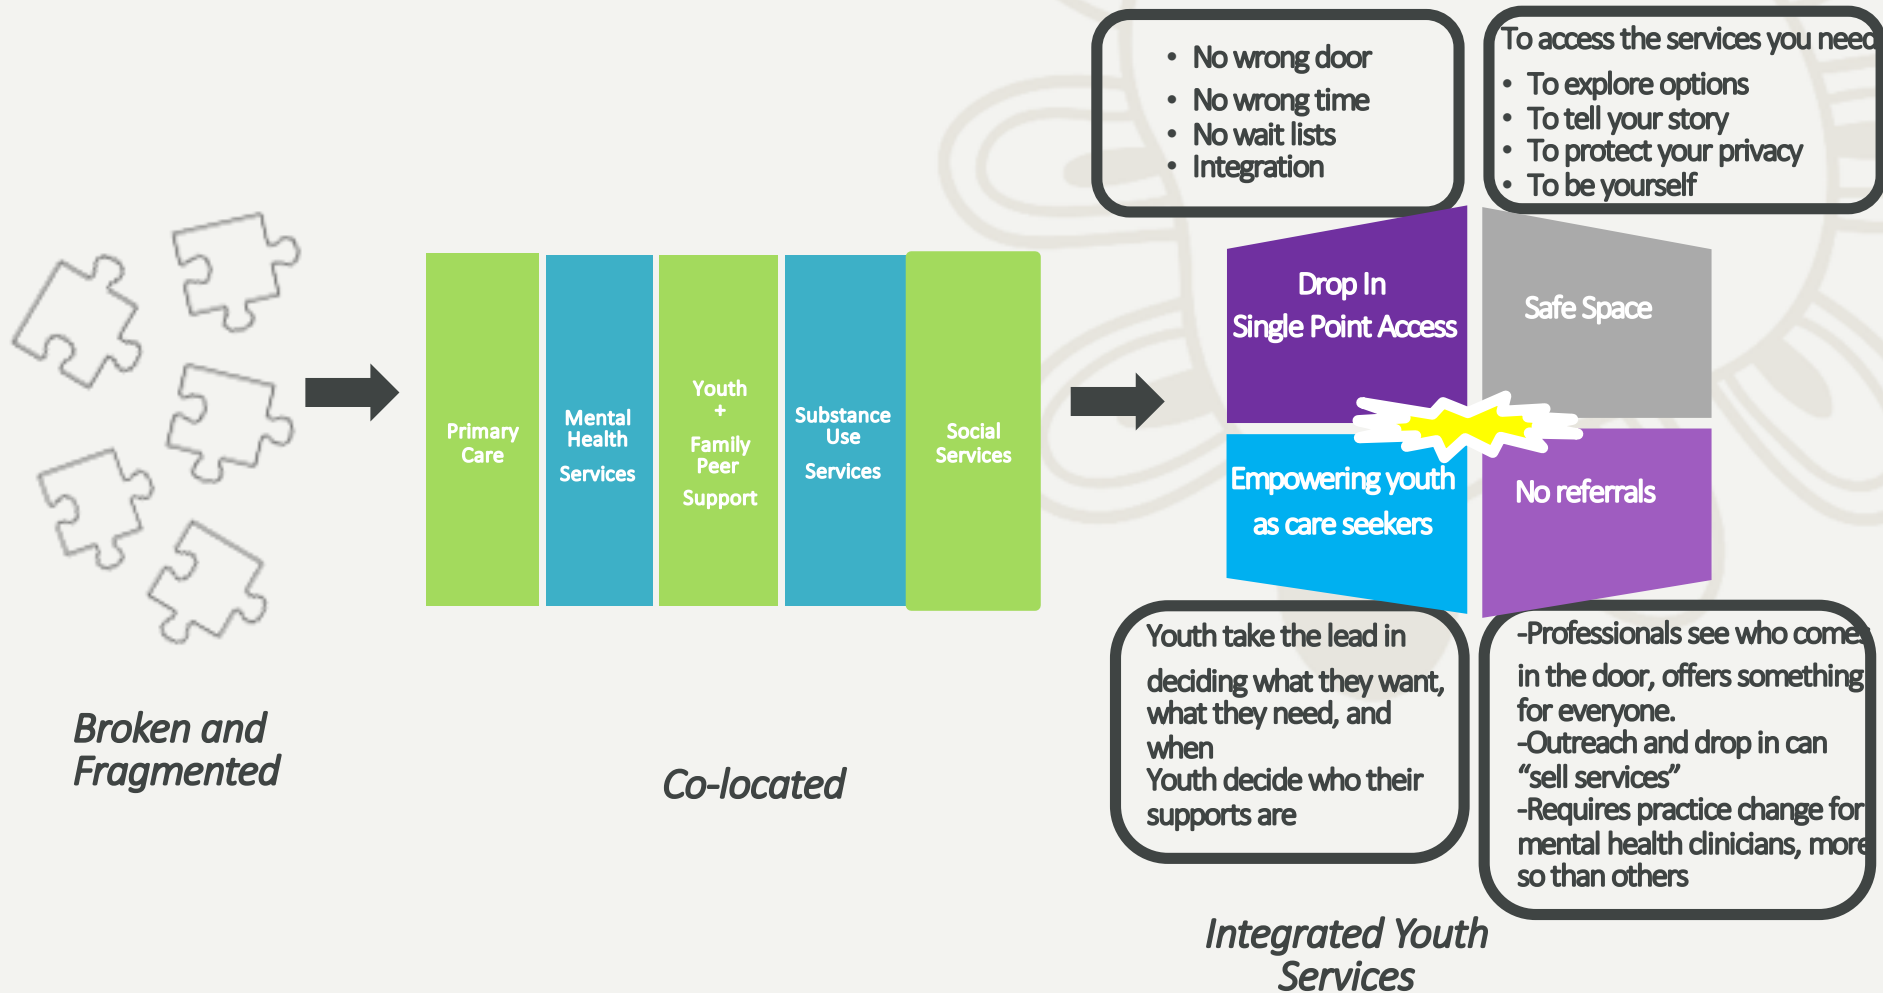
Primary Care

Mental Health Services

Youth + Family Peer Support

Substance Use Services

Social Services

Broken and Fragmented

Co-located

- No wrong door
- No wrong time
- No wait lists
- Integration

To access the services you need
- To explore options
- To tell your story
- To protect your privacy
- To be yourself

Drop In
Single Point Access

Safe Space

Empowering youth as care seekers

No referrals

Youth take the lead in deciding what they want, what they need, and when
Youth decide who their supports are

-Professionals see who comes in the door, offers something for everyone.
-Outreach and drop in can "sell services"
-Requires practice change for mental health clinicians, more so than others

Integrated Youth Services